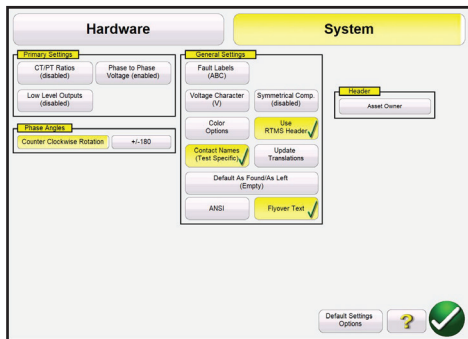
Hardware

System

Primary Settings

CT/PT Ratios (disabled)

Phase to Phase Voltage (enabled)

Low Level Outputs (disabled)

Phase Angles

Counter Clockwise Rotation

+/-180

General Settings

Fault Labels (ABC)

Voltage Character (V)

Symmetrical Comp. (disabled)

Color Options

Use RTMS Header

Contact Names (Test Specific)

Update Translations

Default As Found/As Left (Empty)

ANSI

Flyover Text

Header

Asset Owner

Default Settings Options

?